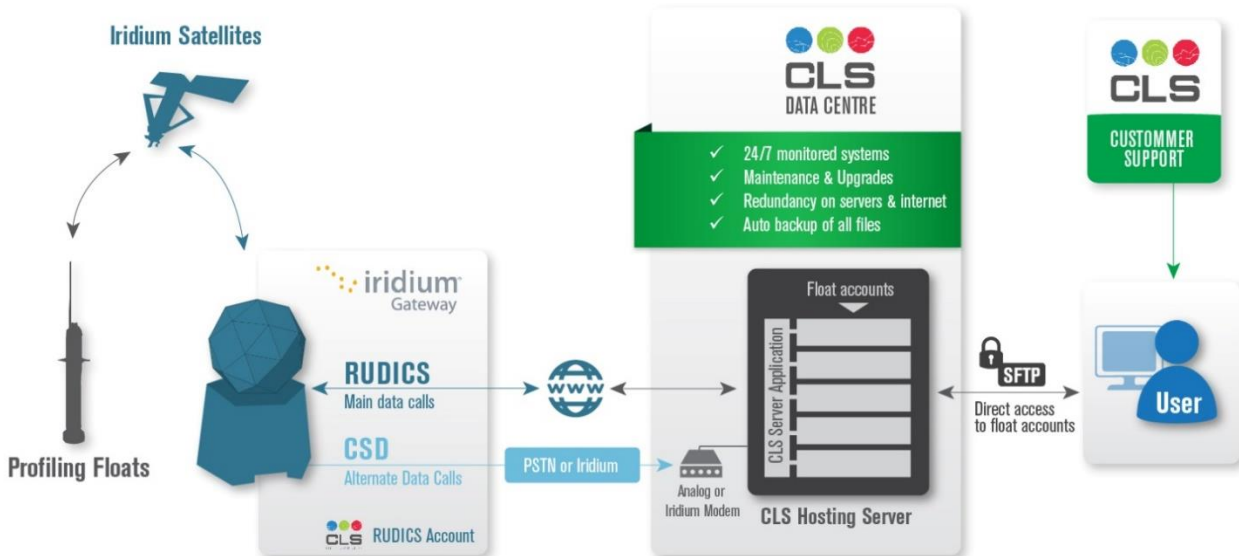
Iridium Satellites

Profiling Floats

iridium Gateway

RUDICS
Main data calls

CSD
Alternate Data Calls

CLS RUDICS Account

www

PSTN or Iridium

CLS DATA CENTRE

✓ 24/7 monitored systems
✓ Maintenance & Upgrades
✓ Redundancy on servers & internet
✓ Auto backup of all files

Float accounts

CLS Server Application

Analog or Iridium Modem

CLS Hosting Server

SFTP
Direct access to float accounts

CLS
CUSTOMMER SUPPORT

User